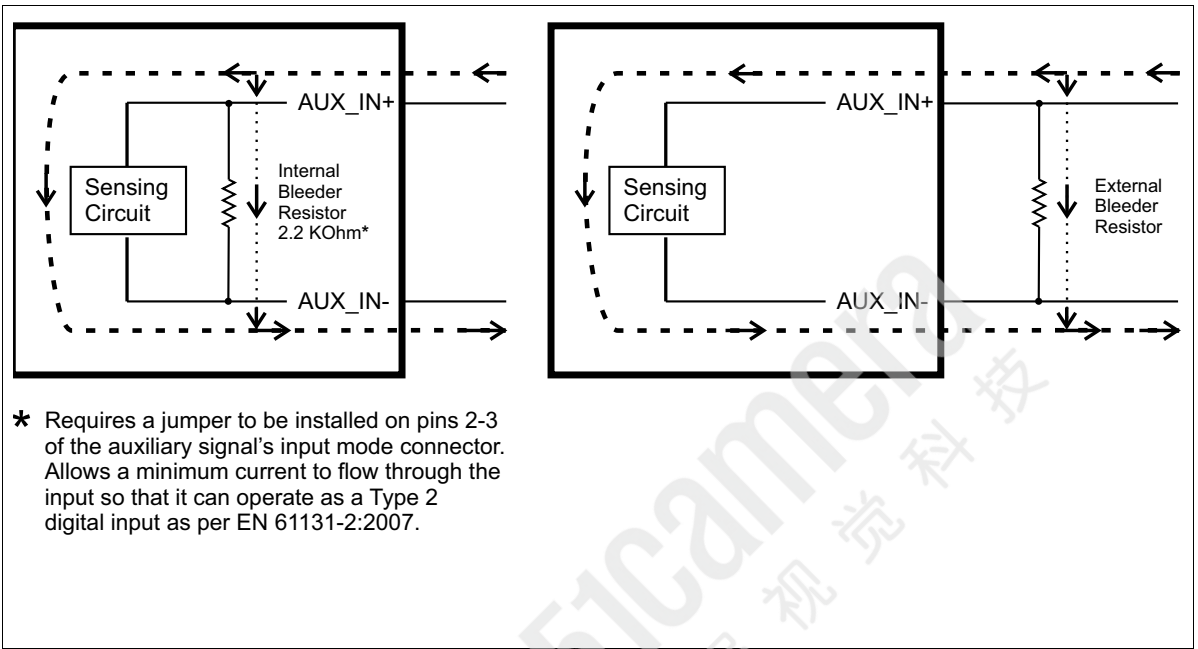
AUX_IN+

Sensing Circuit

Internal Bleeder Resistor 2.2 KOhm*

AUX_IN-

AUX_IN+

Sensing Circuit

External Bleeder Resistor

AUX_IN-

* Requires a jumper to be installed on pins 2-3 of the auxiliary signal's input mode connector. Allows a minimum current to flow through the input so that it can operate as a Type 2 digital input as per EN 61131-2:2007.

51camera 视觉科技